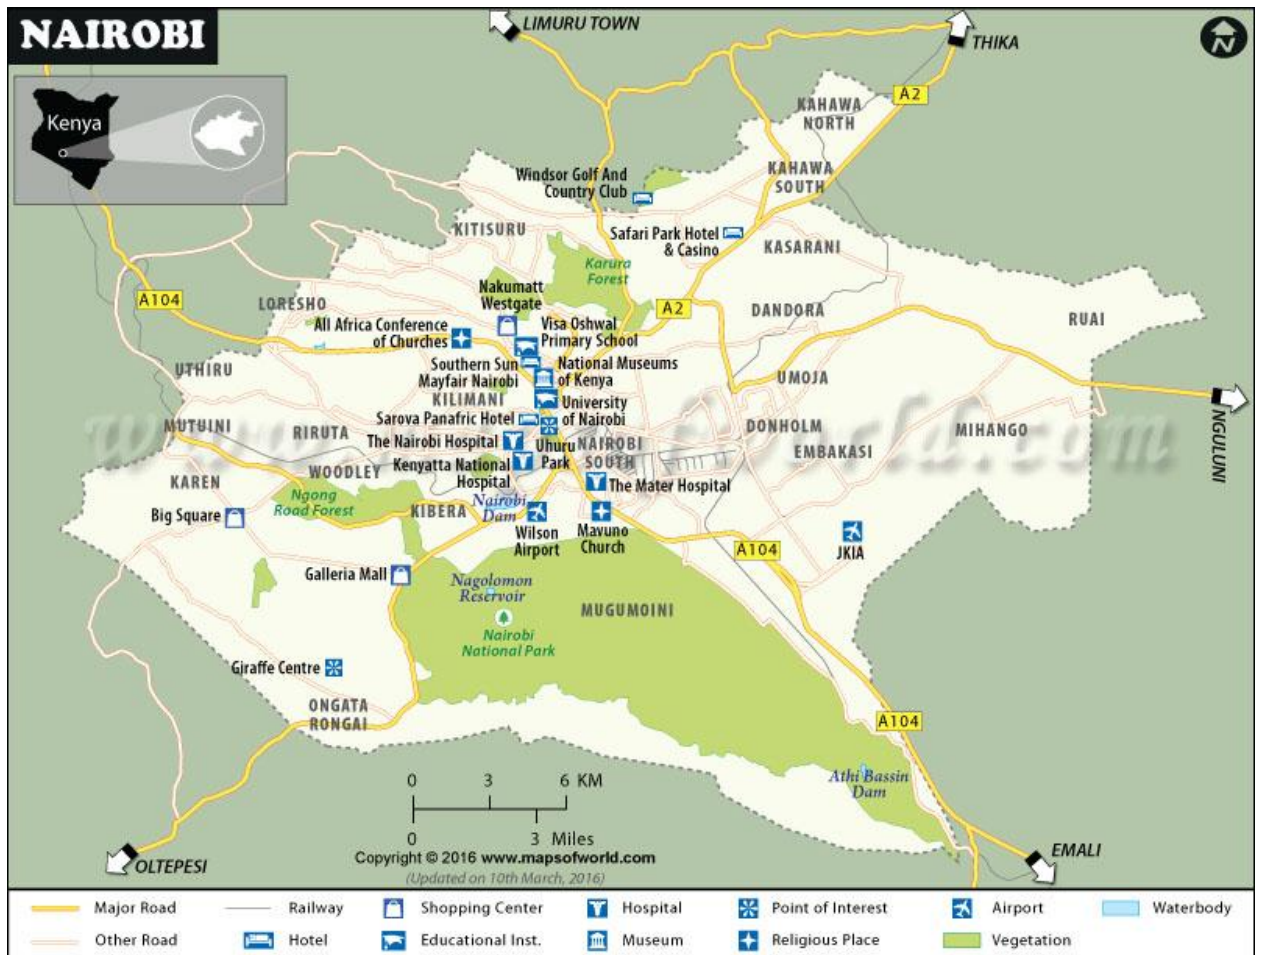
NAIROBI

Kenya

LIMURU TOWN
THIKA
N

KAHAWA NORTH
A2
KAHAWA SOUTH
Windsor Golf And Country Club
KITISURU
Safari Park Hotel & Casino
KASARANI
Karura Forest
A104
LORESHO
Nakumatt Westgate
A2
DANDORA
RUAI
All Africa Conference of Churches
Visa Oshwal Primary School
UTHIRU
Southern Sun Mayfair Nairobi
National Museums of Kenya
UMOJA
KILIMANI
University of Nairobi
Sarova Panafric Hotel
MUTUINI
RIRUTA
The Nairobi Hospital
Uhuru Park
NAIROBI SOUTH
DONHOLM
EMBAKASI
MIHANGO
NGULUNI
WOODLEY
Kenyatta National Hospital
The Mater Hospital
KAREN
Ngong Road Forest
Nairobi Dam
KIBERA
Big Square
Wilson Airport
Mavuno Church
A104
JKIA
Galleria Mall
Nagolomon Reservoir
MUGUMOINI
Nairobi National Park
Giraffe Centre
ONGATA RONGAI
A104
0 3 6 KM
0 3 Miles
Athi Bassin Dam
OLTEPESI
EMALI
Copyright © 2016 www.mapsofworld.com
(Updated on 10th March, 2016)

Major Road
Railway
Shopping Center
Hospital
Point of Interest
Airport
Waterbody
Other Road
Hotel
Educational Inst.
Museum
Religious Place
Vegetation